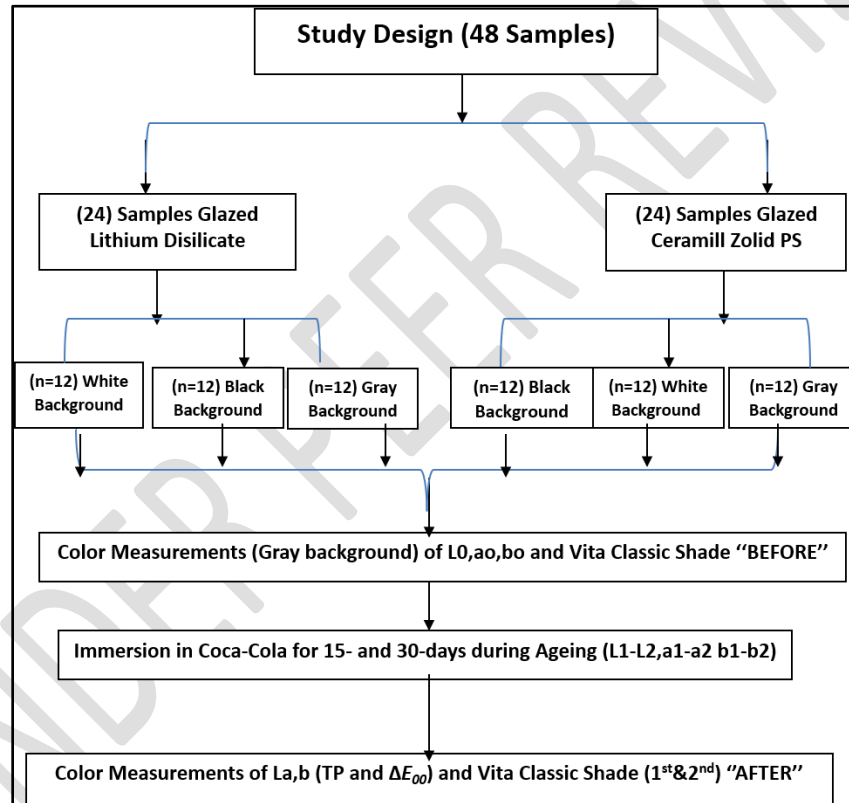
Study Design (48 Samples)

(24) Samples Glazed Lithium Disilicate

(24) Samples Glazed Ceramill Zolid PS

(n=12) White Background

(n=12) Black Background

(n=12) Gray Background

(n=12) Black Background

(n=12) White Background

(n=12) Gray Background

Color Measurements (Gray background) of L0,ao,bo and Vita Classic Shade ''BEFORE''

Immersion in Coca-Cola for 15- and 30-days during Ageing (L1-L2,a1-a2 b1-b2)

Color Measurements of La,b (TP and $\Delta E_{00}$) and Vita Classic Shade (1$^{st}$&2$^{nd}$) ''AFTER''

UNDER PEER REVIEW